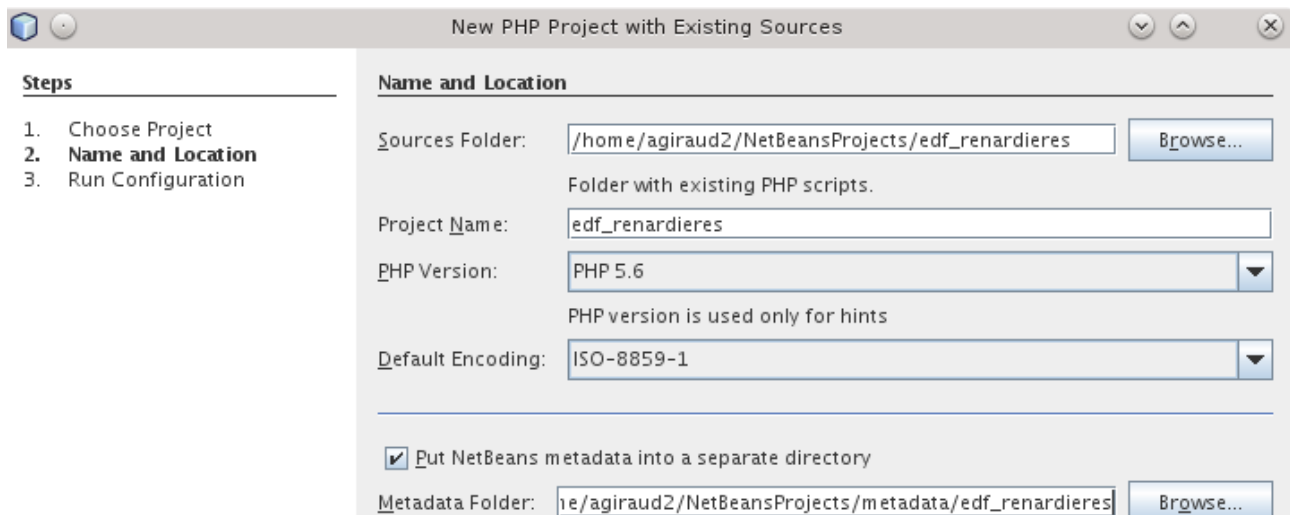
New PHP Project with Existing Sources

Steps

1. Choose Project
2. Name and Location
3. Run Configuration

Name and Location

Sources Folder: /home/agiraud2/NetBeansProjects/edf_renardieres Browse...

Folder with existing PHP scripts.

Project Name: edf_renardieres

PHP Version: PHP 5.6

PHP version is used only for hints

Default Encoding: ISO-8859-1

Put NetBeans metadata into a separate directory

Metadata Folder: ıe/agiraud2/NetBeansProjects/metadata/edf_renardieres Browse...